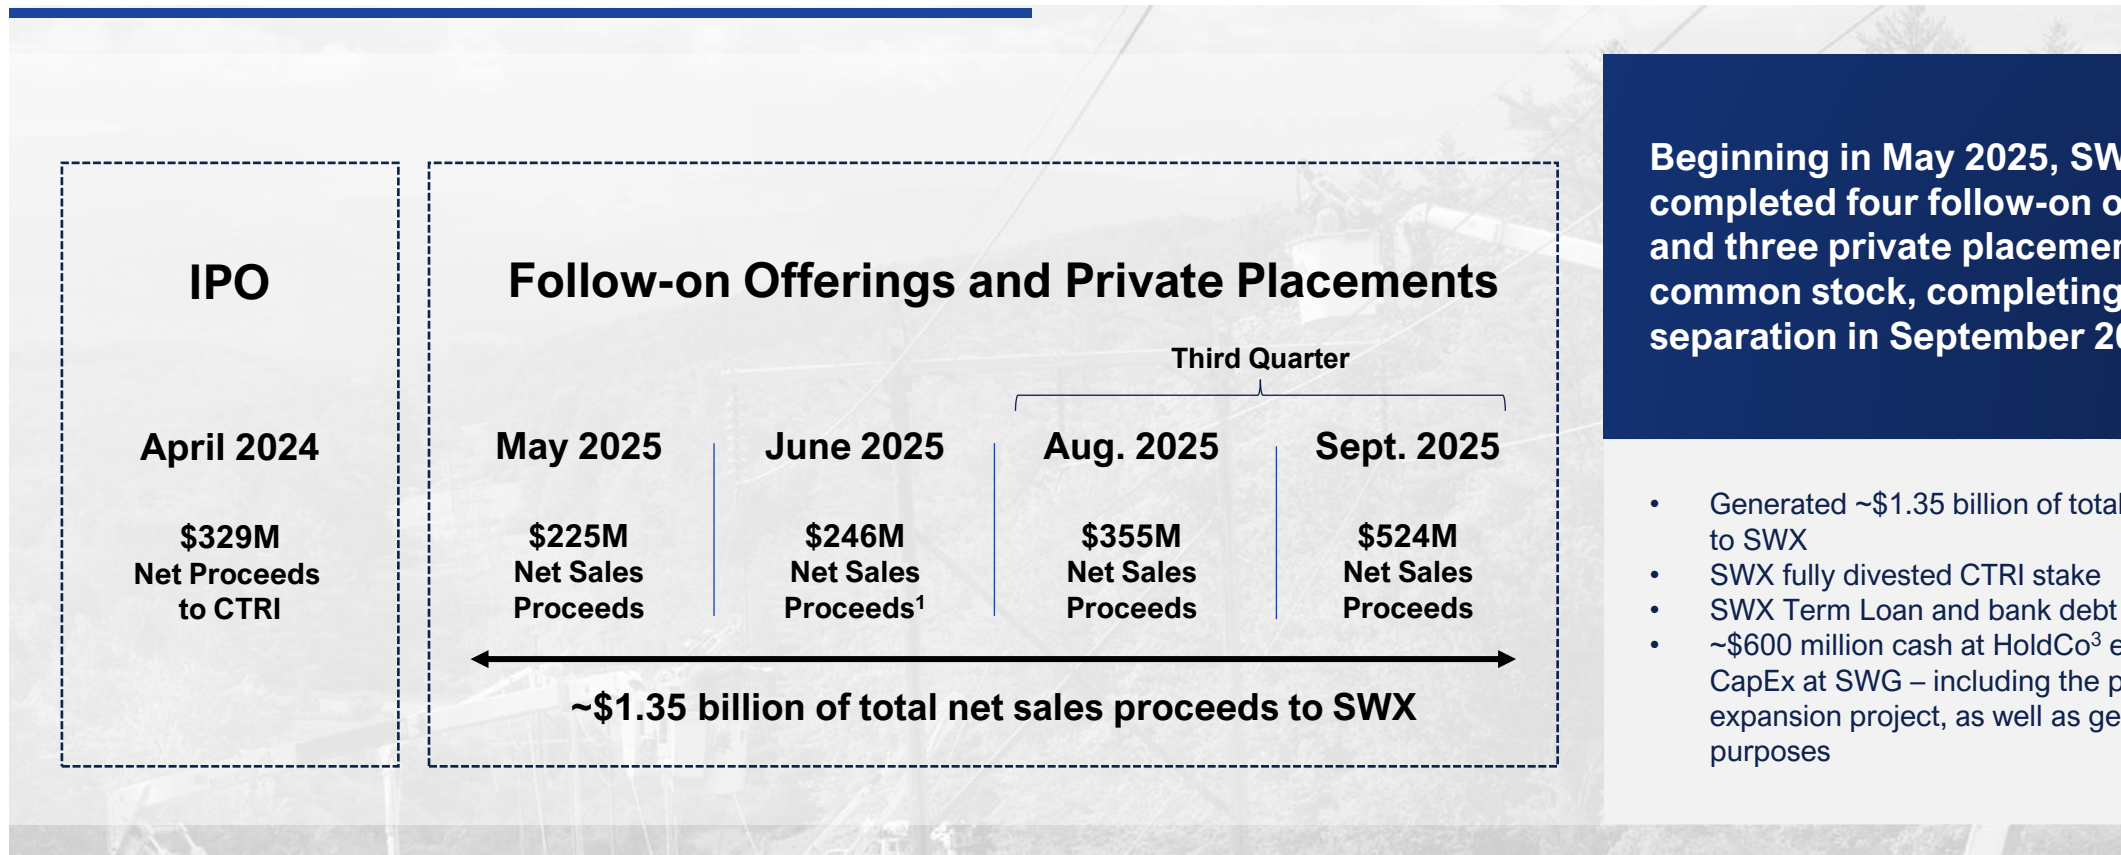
IPO

April 2024

$329M
Net Proceeds
to CTRI

Follow-on Offerings and Private Placements

Third Quarter

May 2025

$225M
Net Sales
Proceeds

June 2025

$246M
Net Sales
Proceeds$^1$

Aug. 2025

$355M
Net Sales
Proceeds

Sept. 2025

$524M
Net Sales
Proceeds

~$1.35 billion of total net sales proceeds to SWX

Beginning in May 2025, SW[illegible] completed four follow-on o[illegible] and three private placemen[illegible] common stock, completing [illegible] separation in September 2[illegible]

- Generated ~$1.35 billion of total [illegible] to SWX
- SWX fully divested CTRI stake
- SWX Term Loan and bank debt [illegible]
- ~$600 million cash at HoldCo$^3$ e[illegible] CapEx at SWG – including the p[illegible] expansion project, as well as ge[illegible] purposes